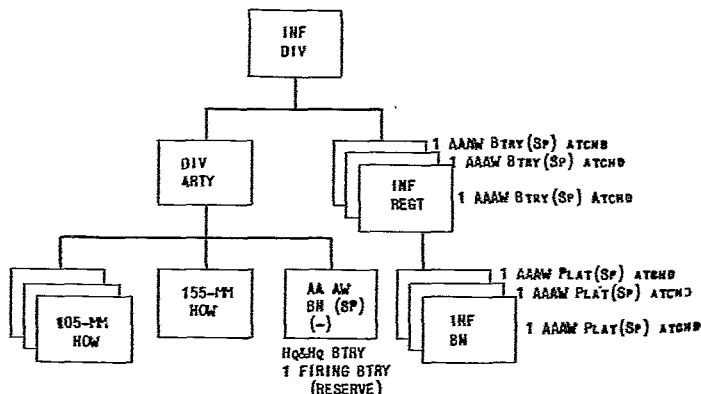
INF DIV

DIV ARTY

1 AAAW BTRY (SP) ATCHD
1 AAAW BTRY (SP) ATCHD
INF REGT
1 AAAW BTRY (SP) ATCHD

105-MM HOW

155-MM HOW

AA AW BN (SP) (-)

HQ&HQ BTRY
1 FIRING BTRY
(RESERVE)

1 AAAW PLAT (SP) ATCHD
1 AAAW PLAT (SP) ATCHD
INF BN
1 AAAW PLAT (SP) ATCHD